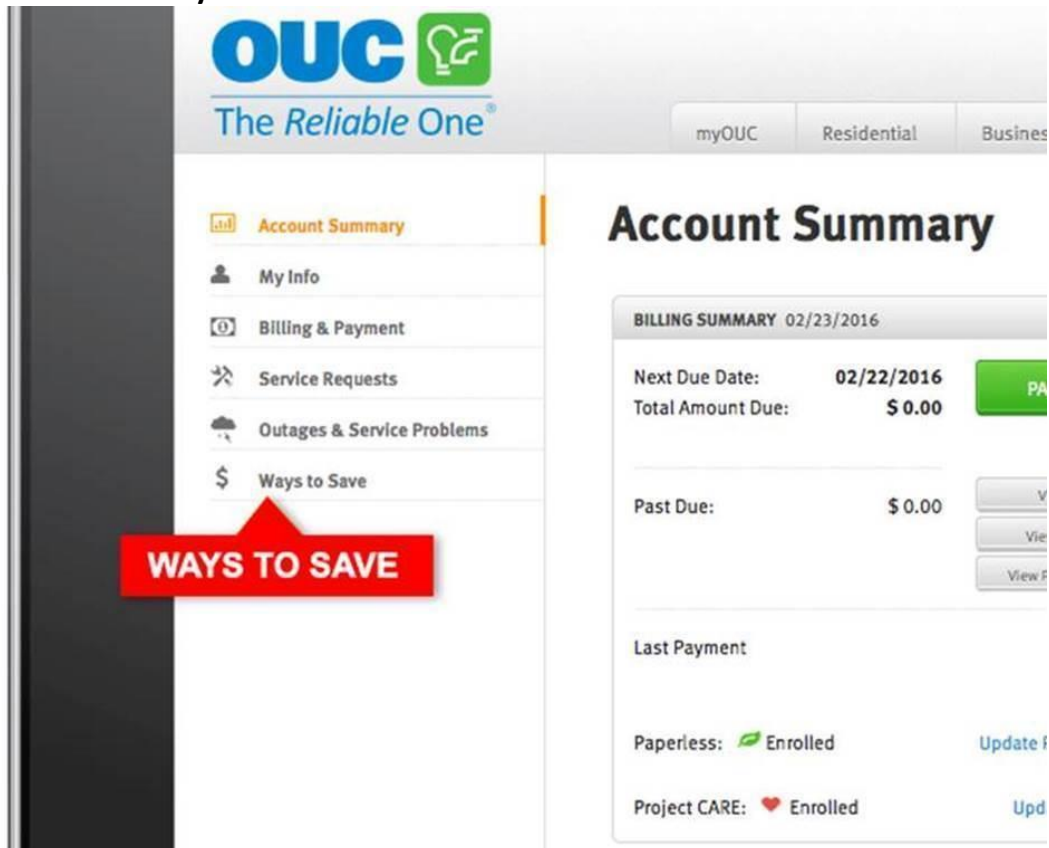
OUC
The Reliable One®

myOUC | Residential | Busines

Account Summary
My Info
Billing & Payment
Service Requests
Outages & Service Problems
Ways to Save

WAYS TO SAVE

Account Summary

BILLING SUMMARY 02/23/2016

Next Due Date: 02/22/2016
Total Amount Due: $ 0.00

PA

Past Due: $ 0.00

V
Vie
View F

Last Payment

Paperless: Enrolled

Update F

Project CARE: Enrolled

Upd